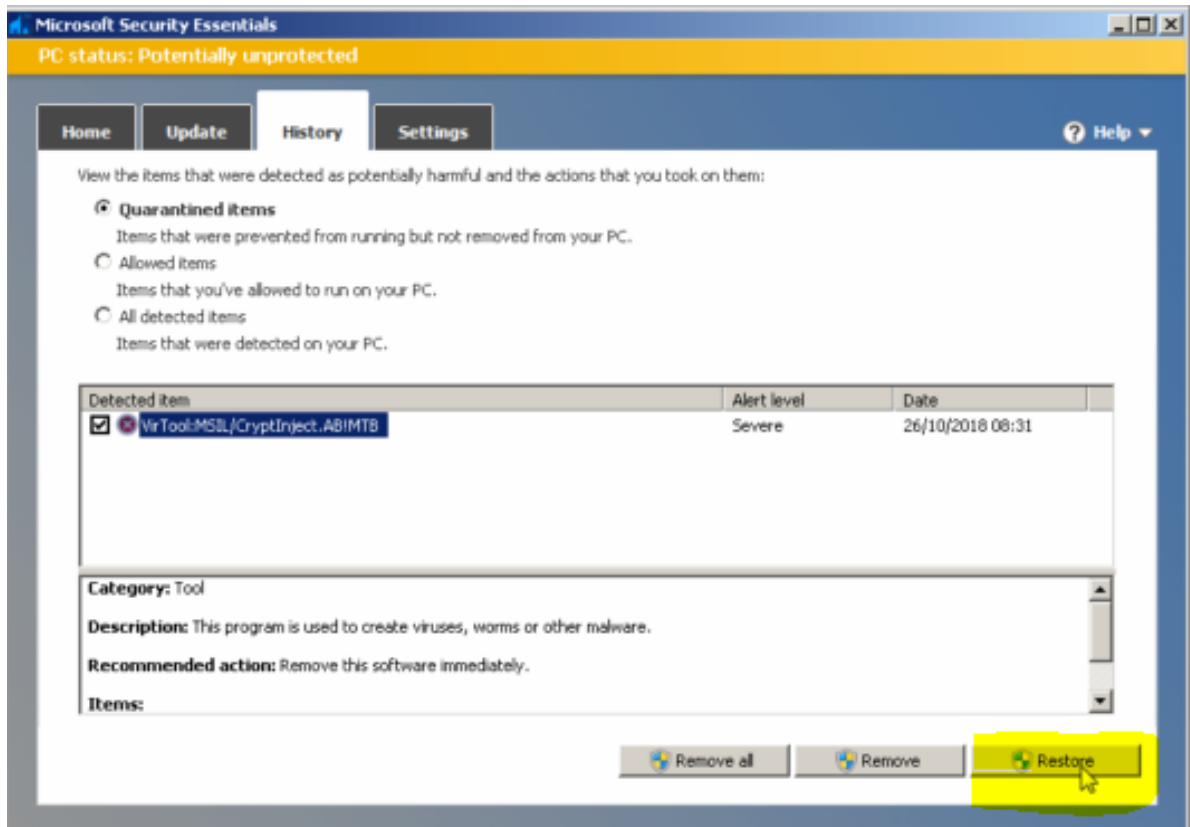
Microsoft Security Essentials

PC status: Potentially unprotected

Home Update History Settings

Help

View the items that were detected as potentially harmful and the actions that you took on them:

Quarantined items

Items that were prevented from running but not removed from your PC.

Allowed items

Items that you've allowed to run on your PC.

All detected items

Items that were detected on your PC.

| Detected item | Alert level | Date |
|---|---|---|
| VirTool:MSIL/CryptInject.AB!MTB | Severe | 26/10/2018 08:31 |

Category: Tool

Description: This program is used to create viruses, worms or other malware.

Recommended action: Remove this software immediately.

Items:

Remove all Remove Restore